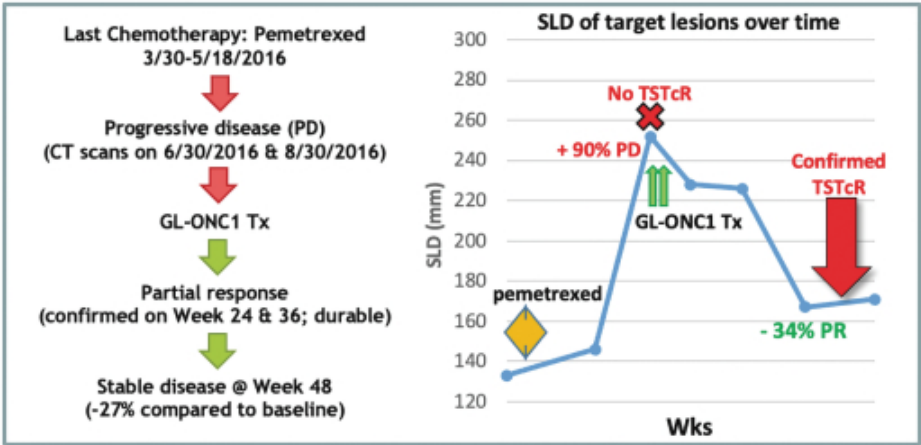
Last Chemotherapy: Pemetrexed
3/30-5/18/2016

Progressive disease (PD)
(CT scans on 6/30/2016 & 8/30/2016)

GL-ONC1 Tx

Partial response
(confirmed on Week 24 & 36; durable)

Stable disease @ Week 48
(-27% compared to baseline)

SLD of target lesions over time

300
280
260
240
220
200
180
160
140
120

SLD (mm)

No TSTcR
+ 90% PD
GL-ONC1 Tx
Confirmed TSTcR
pemetrexed
- 34% PR

Wks